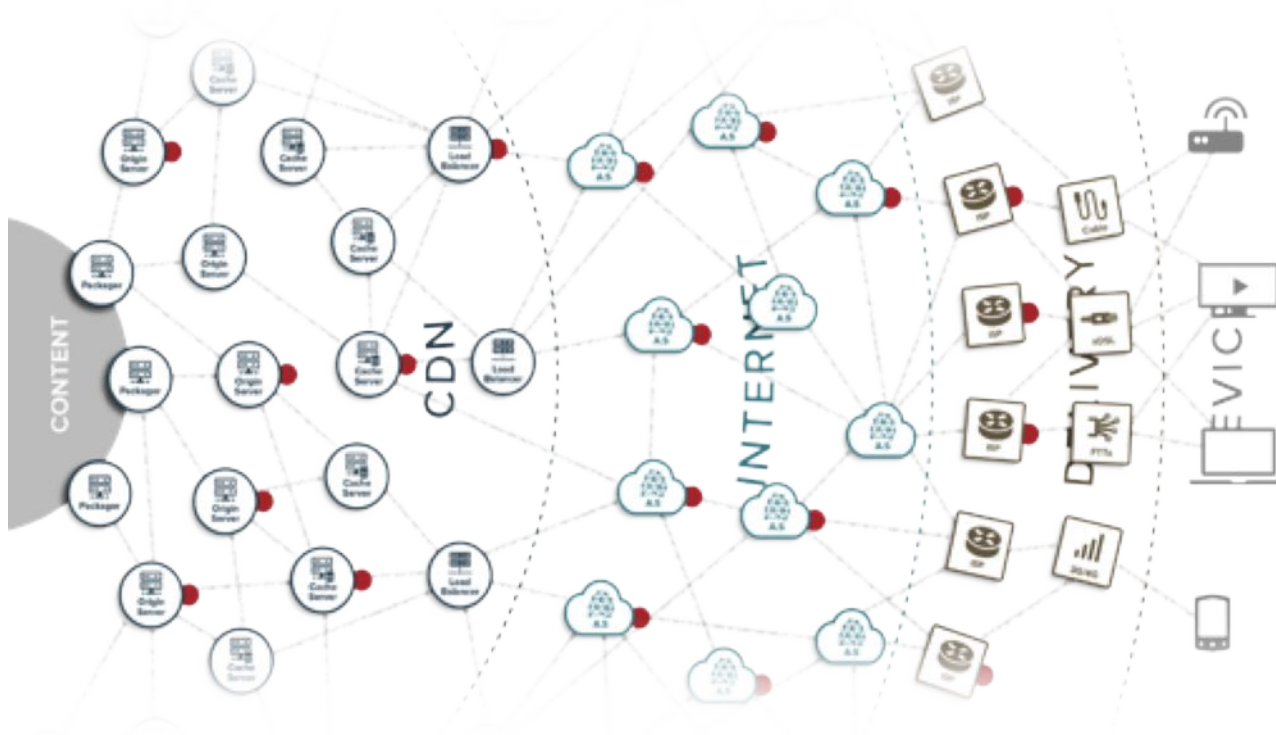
CONTENT

Cache Server

Origin Server

Cache Server

Load Balancer

Packager

Origin Server

Cache Server

Packager

Origin Server

Cache Server

CDN

Load Balancer

Packager

Origin Server

Cache Server

Origin Server

Cache Server

Load Balancer

Cache Server

A.S

A.S

A.S

A.S

A.S

A.S

A.S

A.S

A.S

A.S

A.S

INTERNET

ISP

ISP

ISP

ISP

ISP

ISP

Cable

xDSL

FTTx

3G/4G

DELIVERY

DEVICE